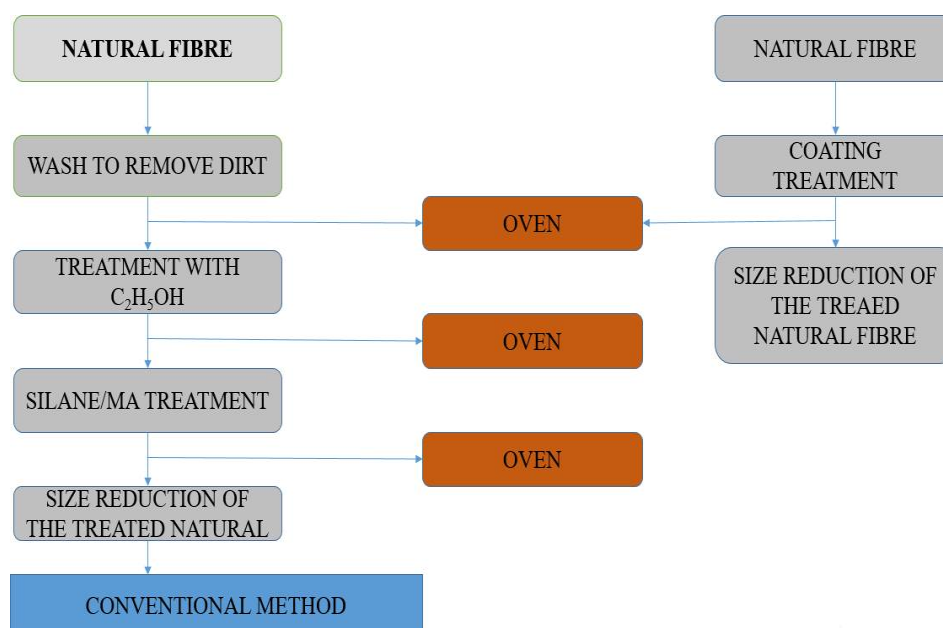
NATURAL FIBRE

WASH TO REMOVE DIRT

TREATMENT WITH $C_2H_5OH$

SILANE/MA TREATMENT

SIZE REDUCTION OF THE TREATED NATURAL

CONVENTIONAL METHOD

OVEN

OVEN

OVEN

NATURAL FIBRE

COATING TREATMENT

SIZE REDUCTION OF THE TREAED NATURAL FIBRE